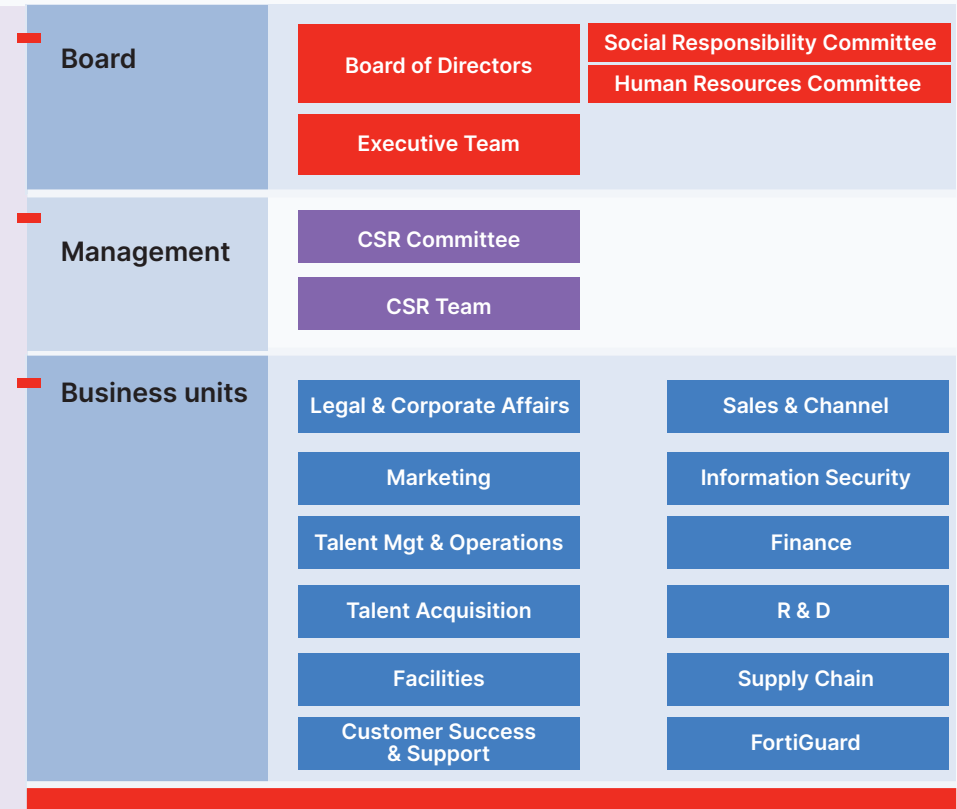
Board

Board of Directors

Social Responsibility Committee

Human Resources Committee

Executive Team

Management

CSR Committee

CSR Team

Business units

Legal & Corporate Affairs

Sales & Channel

Marketing

Information Security

Talent Mgt & Operations

Finance

Talent Acquisition

R & D

Facilities

Supply Chain

Customer Success & Support

FortiGuard